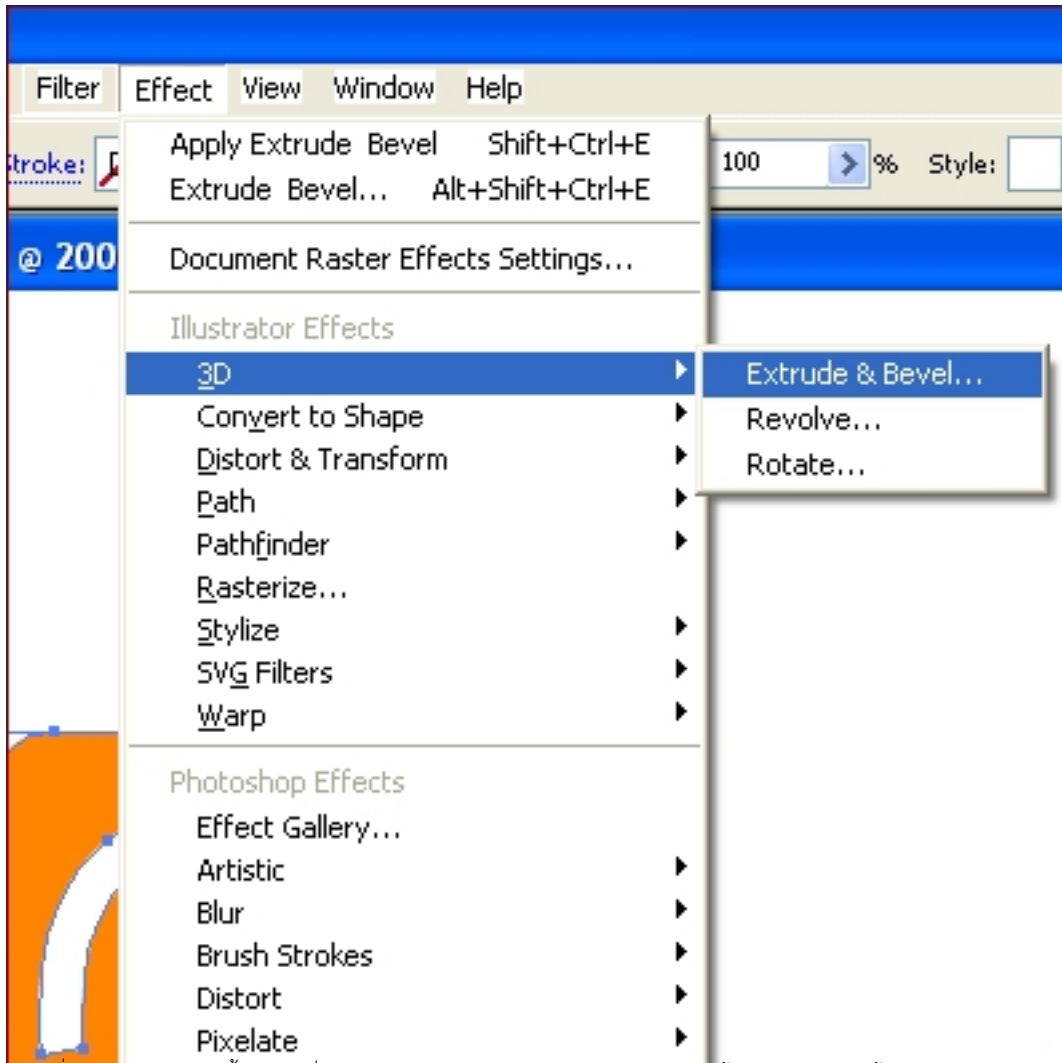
Filter Effect View Window Help

Stroke: 100 % Style:

@ 200

Apply Extrude Bevel Shift+Ctrl+E
Extrude Bevel... Alt+Shift+Ctrl+E

Document Raster Effects Settings...

Illustrator Effects
3D
Convert to Shape
Distort & Transform
Path
Pathfinder
Rasterize...
Stylize
SVG Filters
Warp

Photoshop Effects
Effect Gallery...
Artistic
Blur
Brush Strokes
Distort
Pixelate

Extrude & Bevel...
Revolve...
Rotate...